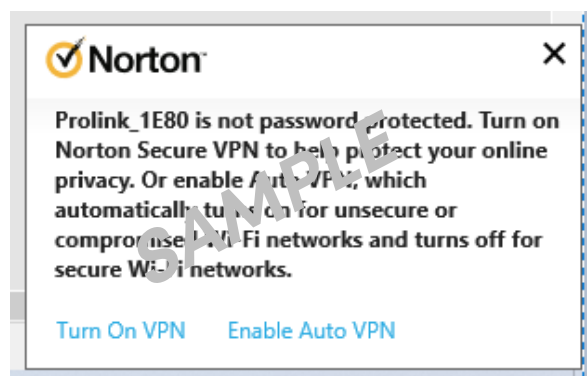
Norton

×

Prolink_1E80 is not password protected. Turn on Norton Secure VPN to help protect your online privacy. Or enable Auto VPN, which automatically turns on for unsecure or compromised Wi-Fi networks and turns off for secure Wi-Fi networks.

SAMPLE

Turn On VPN Enable Auto VPN